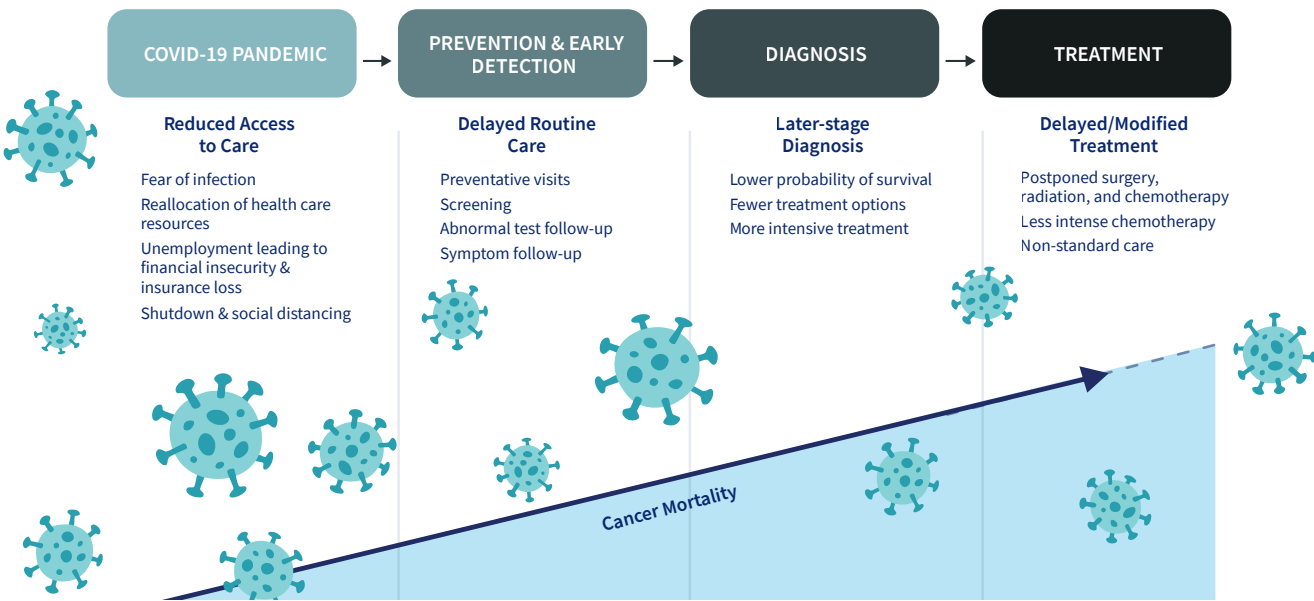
COVID-19 PANDEMIC

PREVENTION & EARLY DETECTION

DIAGNOSIS

TREATMENT

Reduced Access to Care

Fear of infection

Reallocation of health care resources

Unemployment leading to financial insecurity & insurance loss

Shutdown & social distancing

Delayed Routine Care

Preventative visits

Screening

Abnormal test follow-up

Symptom follow-up

Later-stage Diagnosis

Lower probability of survival

Fewer treatment options

More intensive treatment

Delayed/Modified Treatment

Postponed surgery, radiation, and chemotherapy

Less intense chemotherapy

Non-standard care

Cancer Mortality